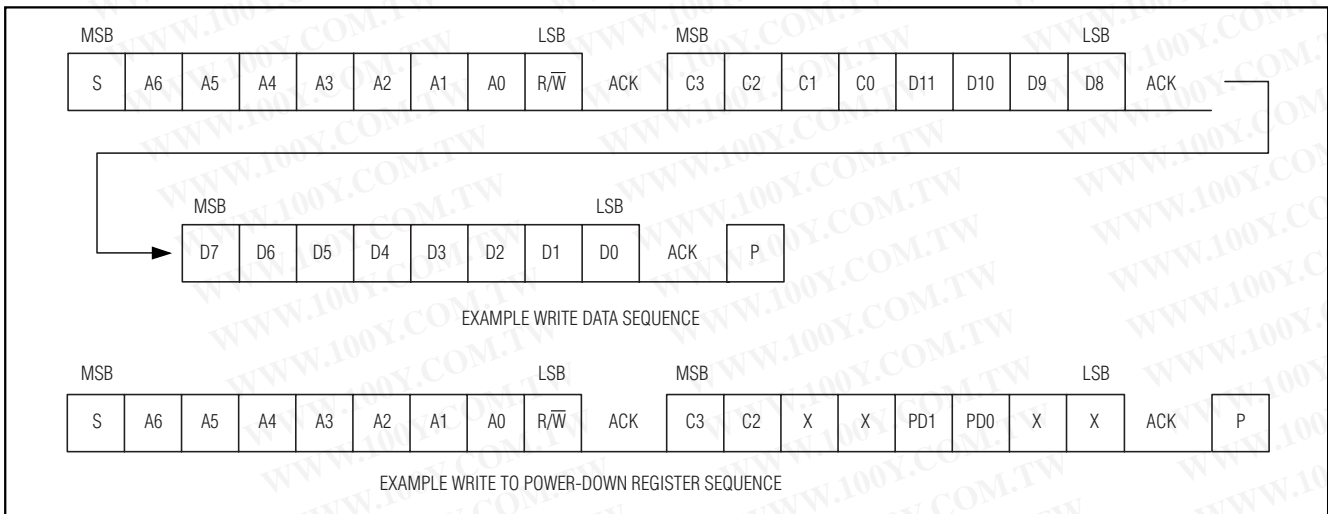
MSB LSB MSB LSB

| S | A6 | A5 | A4 | A3 | A2 | A1 | A0 | R/$\overline{W}$ | ACK | C3 | C2 | C1 | C0 | D11 | D10 | D9 | D8 | ACK |
|---|---|---|---|---|---|---|---|---|---|---|---|---|---|---|---|---|---|---|

MSB LSB

| D7 | D6 | D5 | D4 | D3 | D2 | D1 | D0 | ACK | P |
|---|---|---|---|---|---|---|---|---|---|

EXAMPLE WRITE DATA SEQUENCE

MSB LSB MSB LSB

| S | A6 | A5 | A4 | A3 | A2 | A1 | A0 | R/$\overline{W}$ | ACK | C3 | C2 | X | X | PD1 | PD0 | X | X | ACK | P |
|---|---|---|---|---|---|---|---|---|---|---|---|---|---|---|---|---|---|---|---|

EXAMPLE WRITE TO POWER-DOWN REGISTER SEQUENCE

WWW.100Y.COM.TW